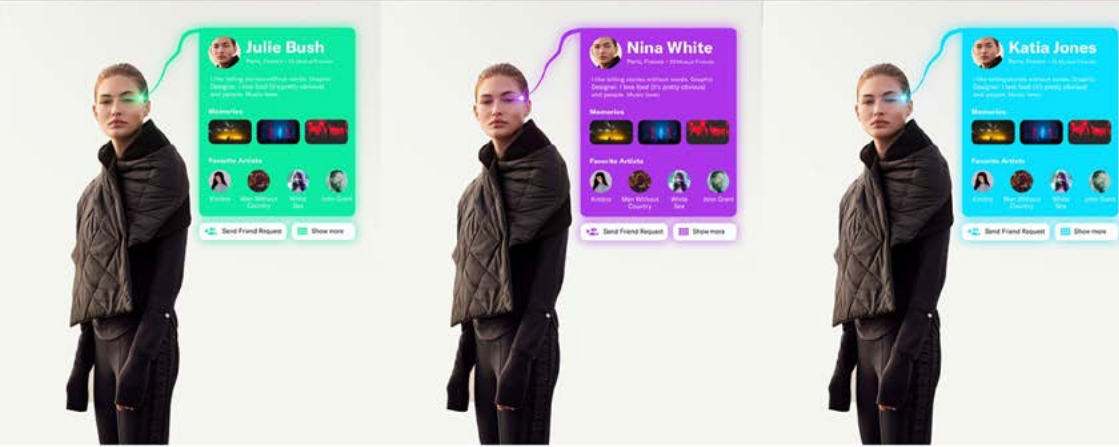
Julie Bush

Paris, France • 15 Mutual Friends

I like telling stories without words. Graphic Designer. I love food (it's pretty obvious) and people. Music lover.

Memories

Favorite Artists

Kimbra

Men Without Country

White Sea

John Grant

Send Friend Request

Show more

Nina White

Paris, France • 15 Mutual Friends

I like telling stories without words. Graphic Designer. I love food (it's pretty obvious) and people. Music lover.

Memories

Favorite Artists

Kimbra

Men Without Country

White Sea

John Grant

Send Friend Request

Show more

Katia Jones

Paris, France • 15 Mutual Friends

I like telling stories without words. Graphic Designer. I love food (it's pretty obvious) and people. Music lover.

Memories

Favorite Artists

Kimbra

Men Without Country

White Sea

John Grant

Send Friend Request

Show more